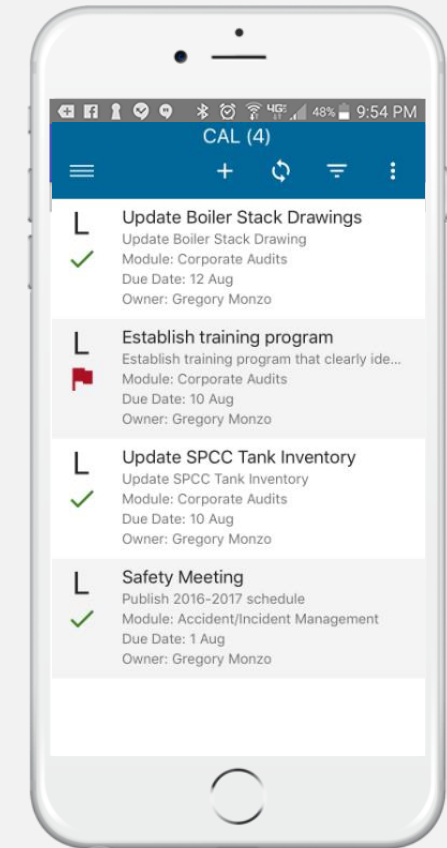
4G 48% 9:54 PM
CAL (4)

L
Update Boiler Stack Drawings
Update Boiler Stack Drawing
Module: Corporate Audits
Due Date: 12 Aug
Owner: Gregory Monzo

L
Establish training program
Establish training program that clearly ide...
Module: Corporate Audits
Due Date: 10 Aug
Owner: Gregory Monzo

L
Update SPCC Tank Inventory
Update SPCC Tank Inventory
Module: Corporate Audits
Due Date: 10 Aug
Owner: Gregory Monzo

L
Safety Meeting
Publish 2016-2017 schedule
Module: Accident/Incident Management
Due Date: 1 Aug
Owner: Gregory Monzo